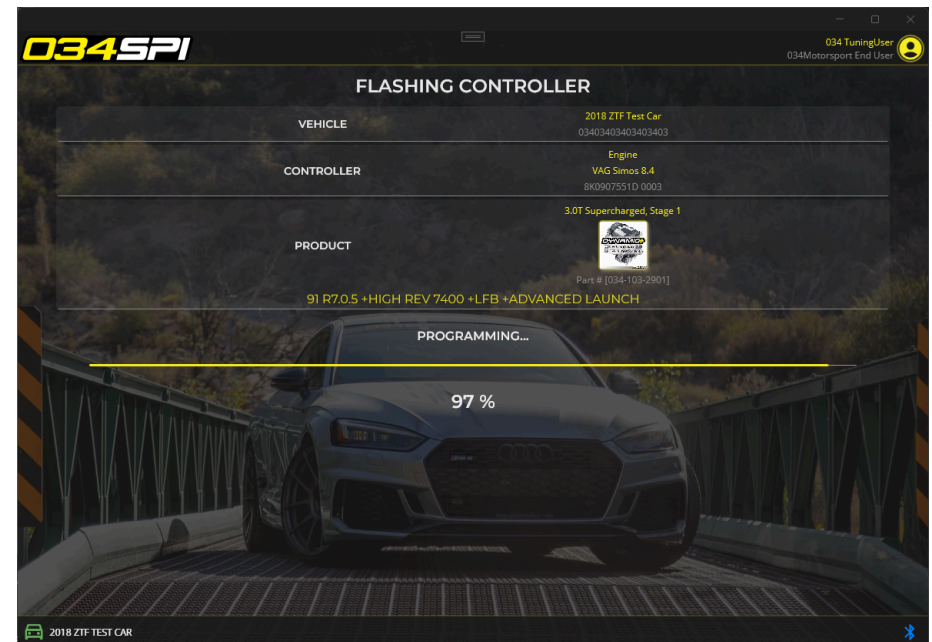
034SPI

034 TuningUser
034Motorsport End User

FLASHING CONTROLLER

| VEHICLE | 2018 ZTF Test Car 03403403403403403 |
|---|---|
| CONTROLLER | Engine VAG Simos 8.4 8K0907551D 0003 |
| PRODUCT | 3.0T Supercharged, Stage 1 Part # [034-103-2901] |

91 R7.0.5 +HIGH REV 7400 +LFB +ADVANCED LAUNCH

PROGRAMMING...

97 %

2018 ZTF TEST CAR